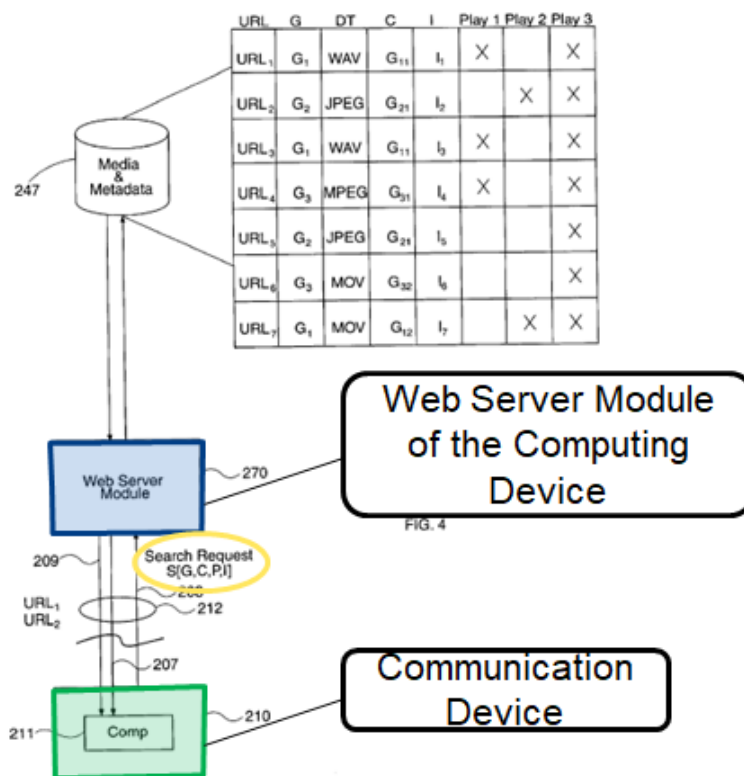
| URL | G | DT | C | I | Play 1 | Play 2 | Play 3 |
|---|---|---|---|---|---|---|---|
| URL$_1$ | G$_1$ | WAV | G$_{11}$ | I$_1$ | X | | X |
| URL$_2$ | G$_2$ | JPEG | G$_{21}$ | I$_2$ | | X | X |
| URL$_3$ | G$_1$ | WAV | G$_{11}$ | I$_3$ | X | | X |
| URL$_4$ | G$_3$ | MPEG | G$_{31}$ | I$_4$ | X | | X |
| URL$_5$ | G$_2$ | JPEG | G$_{21}$ | I$_5$ | | | X |
| URL$_6$ | G$_3$ | MOV | G$_{32}$ | I$_6$ | | | X |
| URL$_7$ | G$_1$ | MOV | G$_{12}$ | I$_7$ | | X | X |

Media & Metadata

247

Web Server Module

270

Web Server Module of the Computing Device

FIG. 4

209

Search Request S[G,C,P,I]

208

URL$_1$
URL$_2$

212

207

Communication Device

211

Comp

210